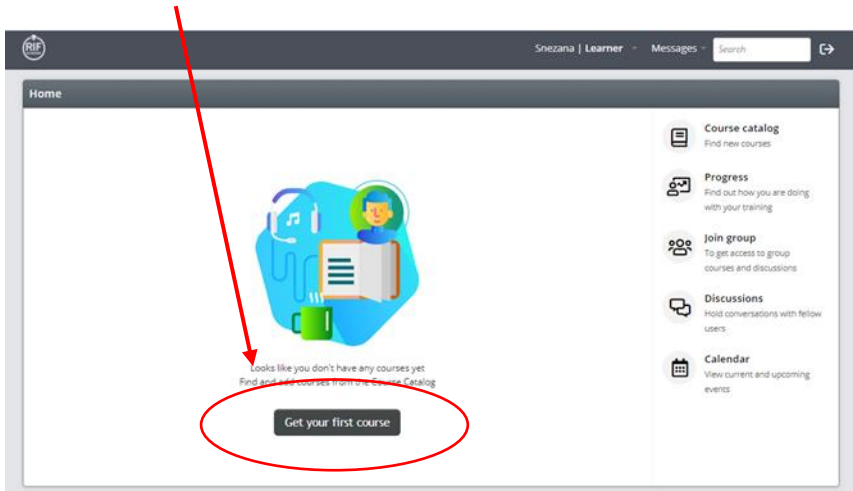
RIF

Snezana | Learner Messages Search

Home

Looks like you don't have any courses yet
Find and add courses from the Course Catalog

Get your first course

Course catalog
Find new courses

Progress
Find out how you are doing with your training

Join group
To get access to group courses and discussions

Discussions
Hold conversations with fellow users

Calendar
View current and upcoming events